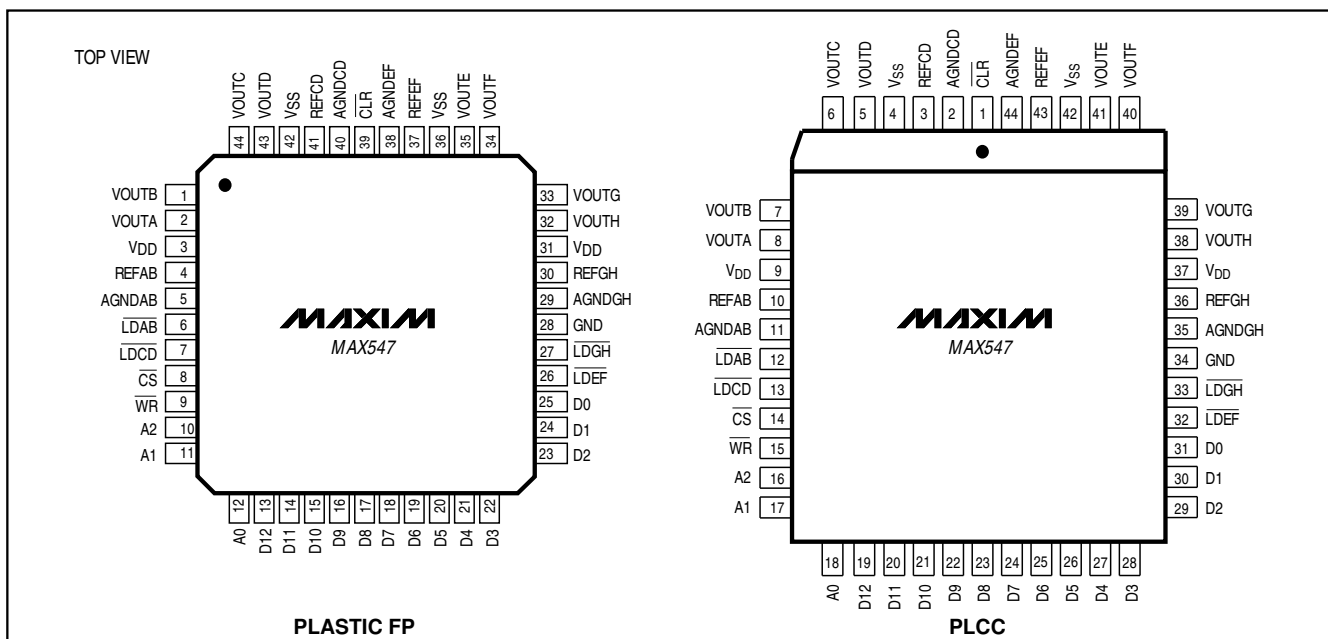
TOP VIEW

VOUTC 44
VOUTD 43
VSS 42
REFCD 41
AGNDCD 40
$\overline{CLR}$ 39
AGNDEF 38
REFEF 37
VSS 36
VOUTE 35
VOUTF 34

VOUTB 1
VOUTA 2
$V_{DD}$ 3
REFAB 4
AGNDAB 5
$\overline{LDAB}$ 6
$\overline{LDCD}$ 7
$\overline{CS}$ 8
$\overline{WR}$ 9
A2 10
A1 11

33 VOUTG
32 VOUTH
31 $V_{DD}$
30 REFGH
29 AGNDGH
28 GND
27 $\overline{LDGH}$
26 $\overline{LDEF}$
25 D0
24 D1
23 D2

MAXIM
MAX547

12 A0
13 D12
14 D11
15 D10
16 D9
17 D8
18 D7
19 D6
20 D5
21 D4
22 D3

PLASTIC FP

VOUTC 6
VOUTD 5
$V_{SS}$ 4
REFCD 3
AGNDCD 2
$\overline{CLR}$ 1
AGNDEF 44
REFEF 43
$V_{SS}$ 42
VOUTE 41
VOUTF 40

VOUTB 7
VOUTA 8
$V_{DD}$ 9
REFAB 10
AGNDAB 11
$\overline{LDAB}$ 12
$\overline{LDCD}$ 13
$\overline{CS}$ 14
$\overline{WR}$ 15
A2 16
A1 17

39 VOUTG
38 VOUTH
37 $V_{DD}$
36 REFGH
35 AGNDGH
34 GND
33 $\overline{LDGH}$
32 $\overline{LDEF}$
31 D0
30 D1
29 D2

MAXIM
MAX547

18 A0
19 D12
20 D11
21 D10
22 D9
23 D8
24 D7
25 D6
26 D5
27 D4
28 D3

PLCC